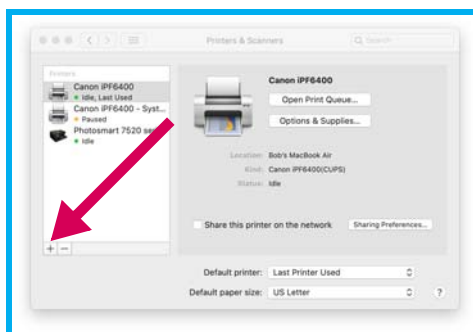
Printers & Scanners

Search

Printers

Canon iPF6400
• Idle, Last Used

Canon iPF6400 - Syst...
• Paused

Photosmart 7520 se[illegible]
• Idle

Canon iPF6400

Open Print Queue...

Options & Supplies...

Location: Bob's MacBook Air

Kind: Canon iPF6400(CUPS)

Status: Idle

Share this printer on the network

Sharing Preferences...

+ −

Default printer: Last Printer Used

Default paper size: US Letter

?